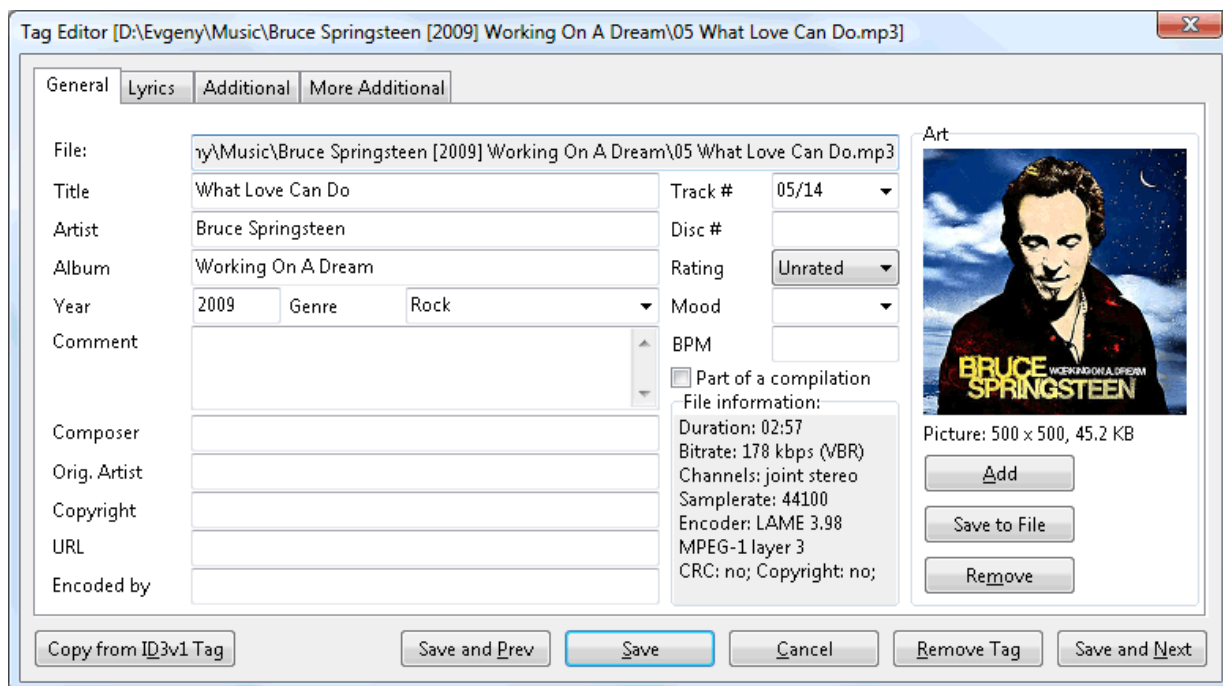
Tag Editor [D:\Evgeny\Music\Bruce Springsteen [2009] Working On A Dream\05 What Love Can Do.mp3]

X

General | Lyrics | Additional | More Additional

File: ny\Music\Bruce Springsteen [2009] Working On A Dream\05 What Love Can Do.mp3

Title: What Love Can Do

Artist: Bruce Springsteen

Album: Working On A Dream

Year: 2009

Genre: Rock

Comment

Composer

Orig. Artist

Copyright

URL

Encoded by

Track #: 05/14

Disc #

Rating: Unrated

Mood

BPM

Part of a compilation

File information:
Duration: 02:57
Bitrate: 178 kbps (VBR)
Channels: joint stereo
Samplerate: 44100
Encoder: LAME 3.98
MPEG-1 layer 3
CRC: no; Copyright: no;

Art

BRUCE SPRINGSTEEN WORKING ON A DREAM

Picture: 500 x 500, 45.2 KB

Add

Save to File

Remove

Copy from ID3v1 Tag

Save and Prev

Save

Cancel

Remove Tag

Save and Next